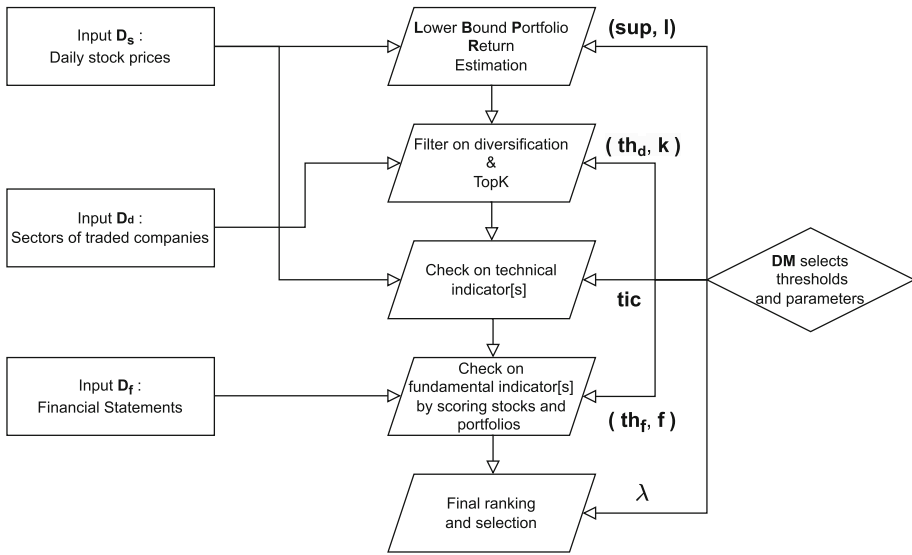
Input $\mathbf{D_s}$ :
Daily stock prices

Lower Bound Portfolio Return Estimation

(sup, l)

Filter on diversification & TopK

( $\mathbf{th_d}$, k )

Input $\mathbf{D_d}$ :
Sectors of traded companies

Check on technical indicator[s]

tic

DM selects thresholds and parameters

Input $\mathbf{D_f}$ :
Financial Statements

Check on fundamental indicator[s] by scoring stocks and portfolios

( $\mathbf{th_f}$, f )

Final ranking and selection

$\lambda$